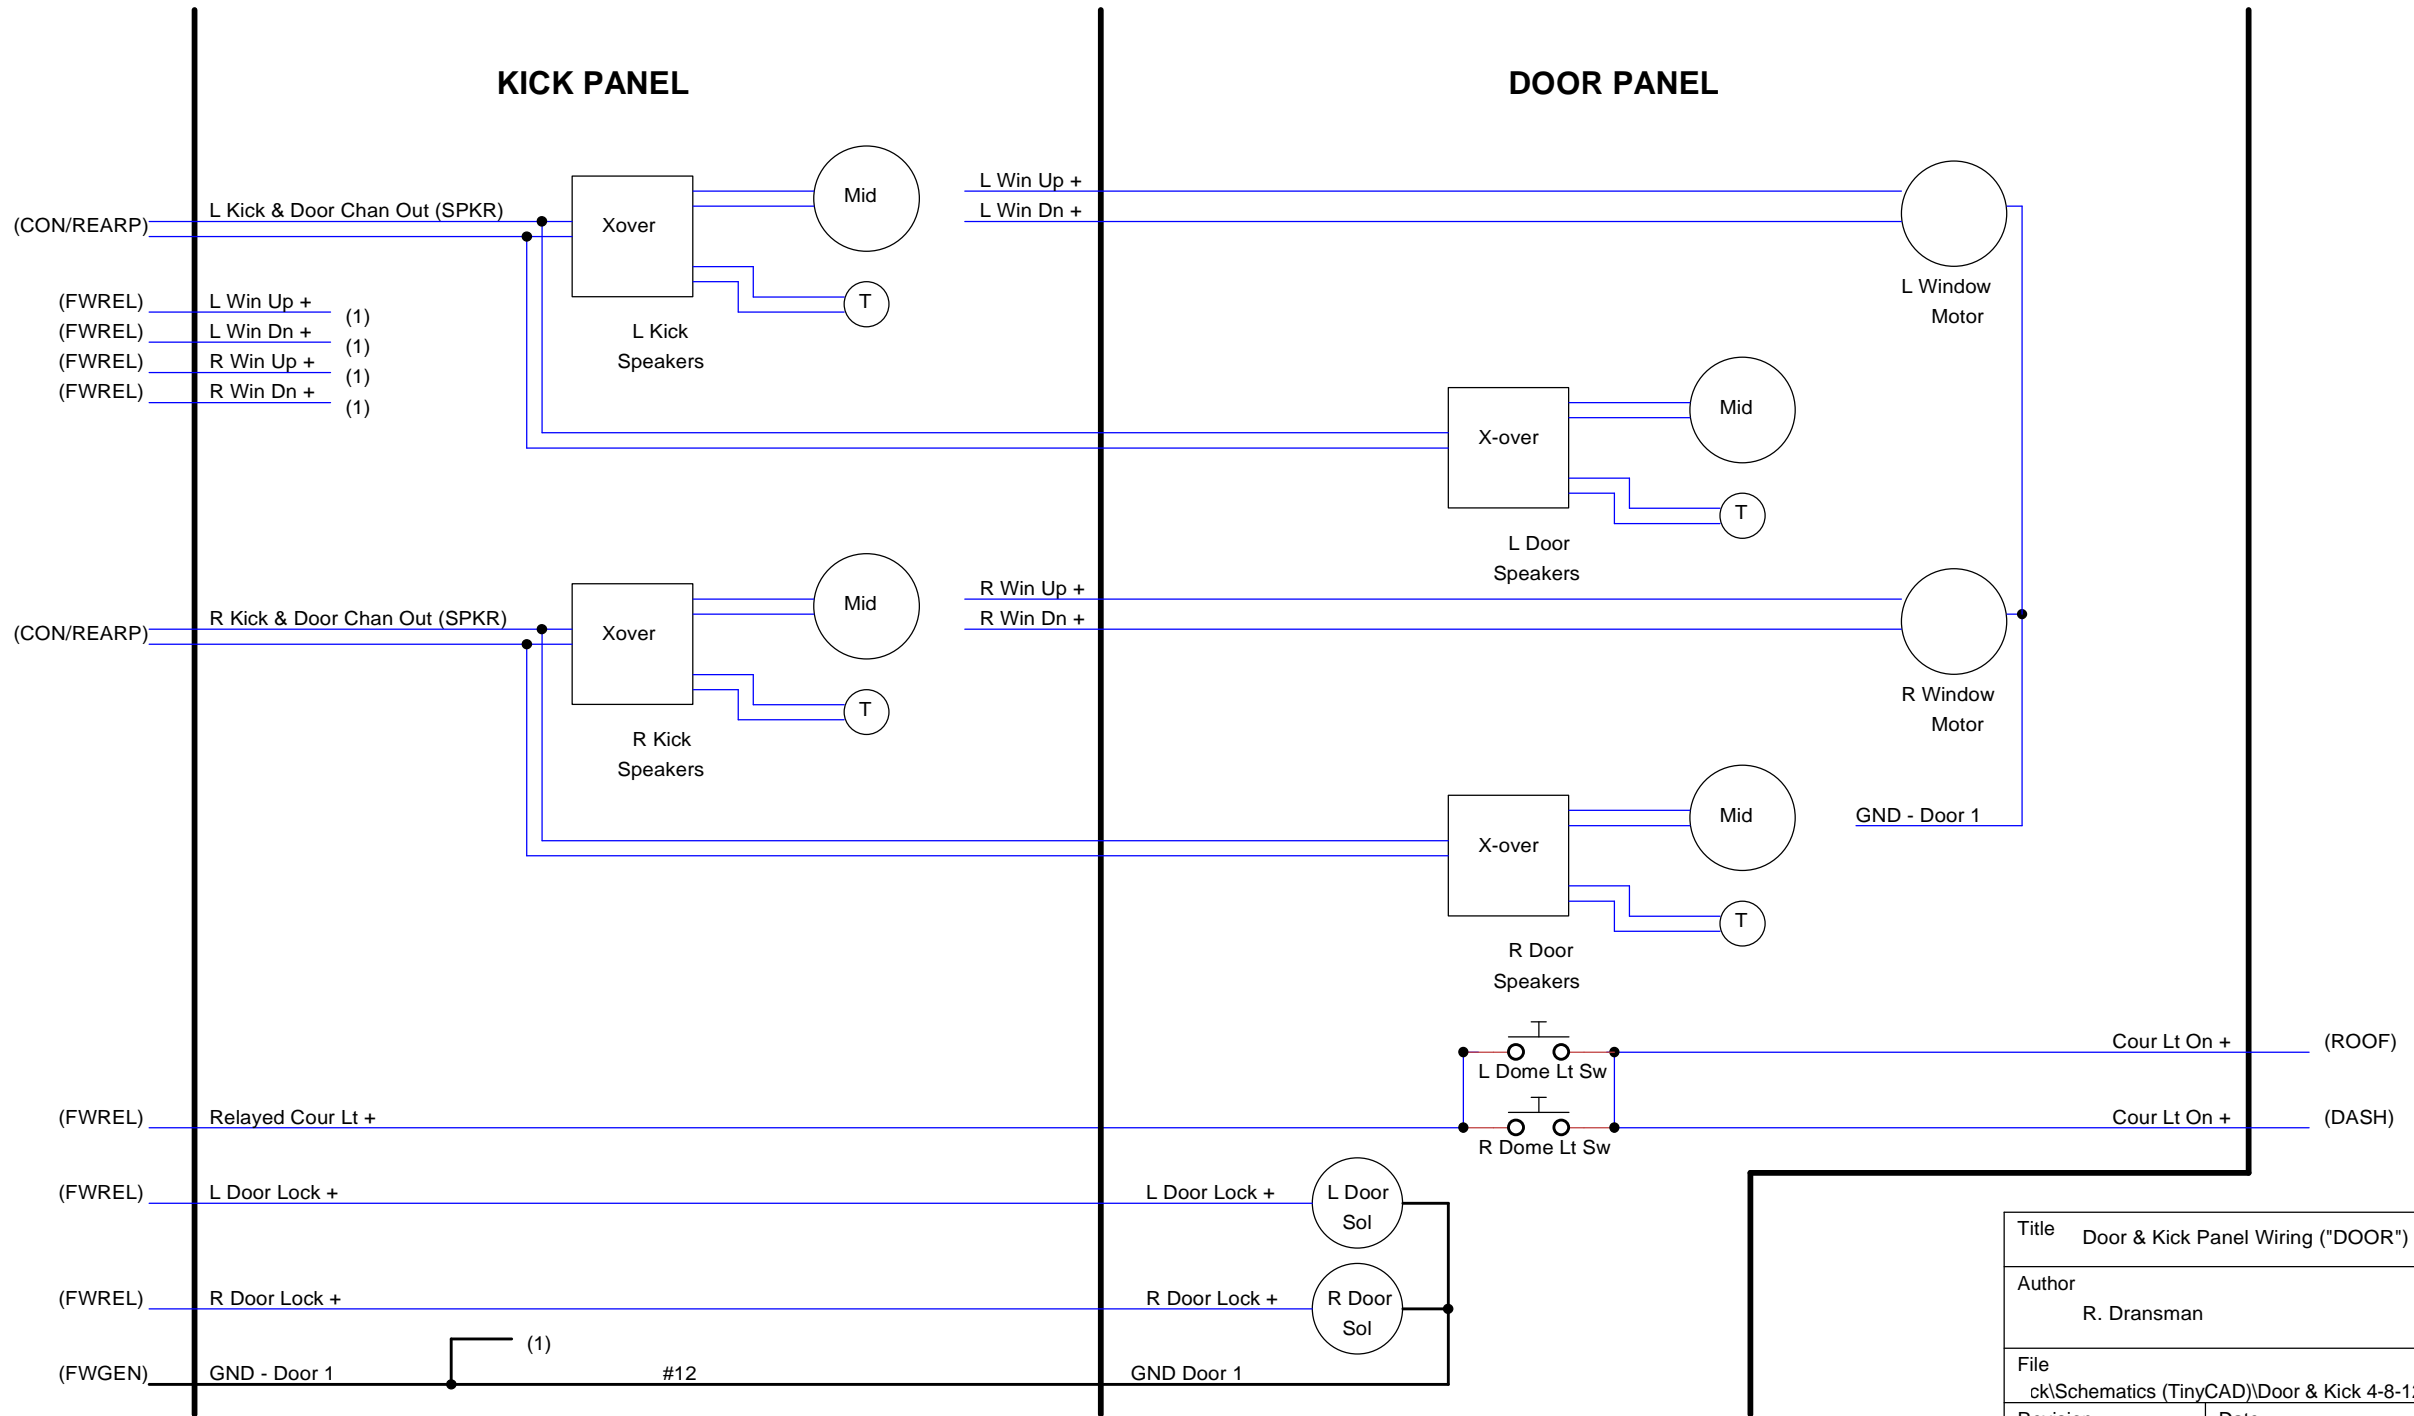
KICK PANEL

DOOR PANEL

(CON/REARP)
L Kick & Door Chan Out (SPKR)
Xover
Mid
T
L Kick
Speakers

L Win Up +
L Win Dn +
L Window
Motor

(FWREL) L Win Up + (1)
(FWREL) L Win Dn + (1)
(FWREL) R Win Up + (1)
(FWREL) R Win Dn + (1)

X-over
Mid
T
L Door
Speakers

(CON/REARP)
R Kick & Door Chan Out (SPKR)
Xover
Mid
T
R Kick
Speakers

R Win Up +
R Win Dn +
R Window
Motor

X-over
Mid
T
R Door
Speakers

GND - Door 1

L Dome Lt Sw
Cour Lt On + (ROOF)

(FWREL) Relayed Cour Lt +
R Dome Lt Sw
Cour Lt On + (DASH)

(FWREL) L Door Lock +
L Door Lock +
L Door
Sol

(FWREL) R Door Lock +
R Door Lock +
R Door
Sol

(1)
(FWGEN) GND - Door 1
#12
GND Door 1

Title Door & Kick Panel Wiring ("DOOR")
Author
R. Dransman
File
ck\Schematics (TinyCAD)\Door & Kick 4-8-1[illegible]